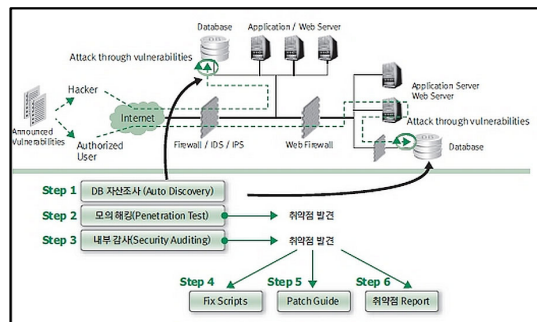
Database Application / Web Server

Attack through vulnerabilities

Hacker

Announced Vulnerabilities

Internet

Authorized User

Firewall / IDS / IPS

Web Firewall

Application Server Web Server

Attack through vulnerabilities

Database

Step 1 DB 자산조사 (Auto Discovery)

Step 2 모의해킹(Penetration Test) 취약점 발견

Step 3 내부감사(Security Auditing) 취약점 발견

Step 4 Fix Scripts

Step 5 Patch Guide

Step 6 취약점 Report